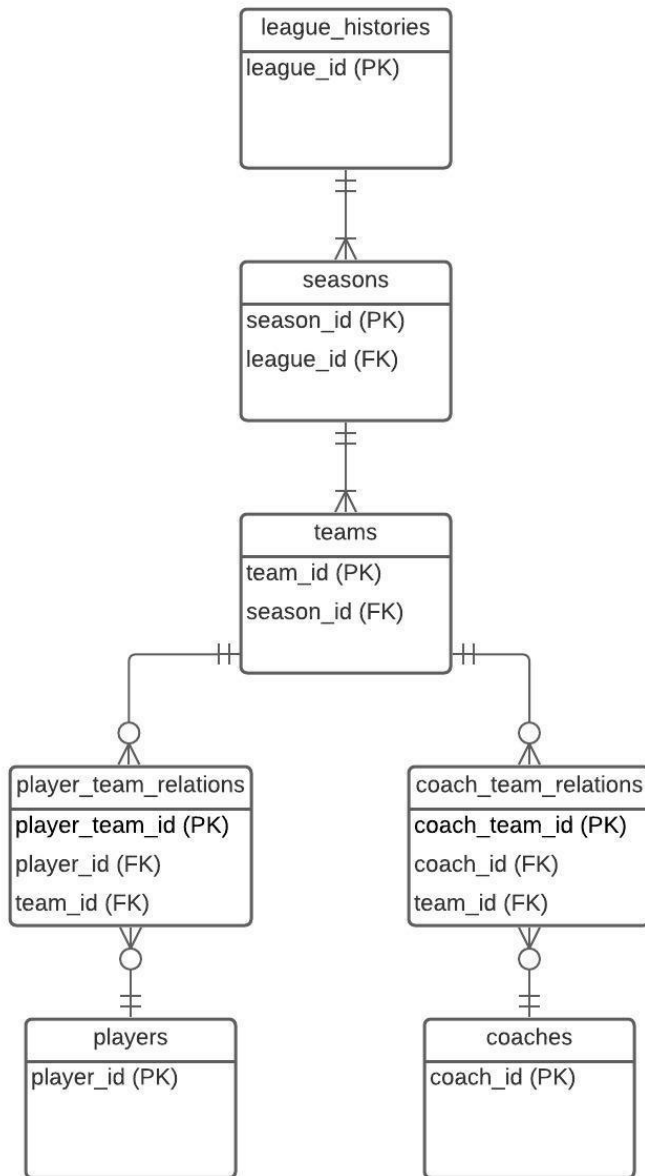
league_histories
league_id (PK)

seasons
season_id (PK)
league_id (FK)

teams
team_id (PK)
season_id (FK)

player_team_relations
player_team_id (PK)
player_id (FK)
team_id (FK)

coach_team_relations
coach_team_id (PK)
coach_id (FK)
team_id (FK)

players
player_id (PK)

coaches
coach_id (PK)